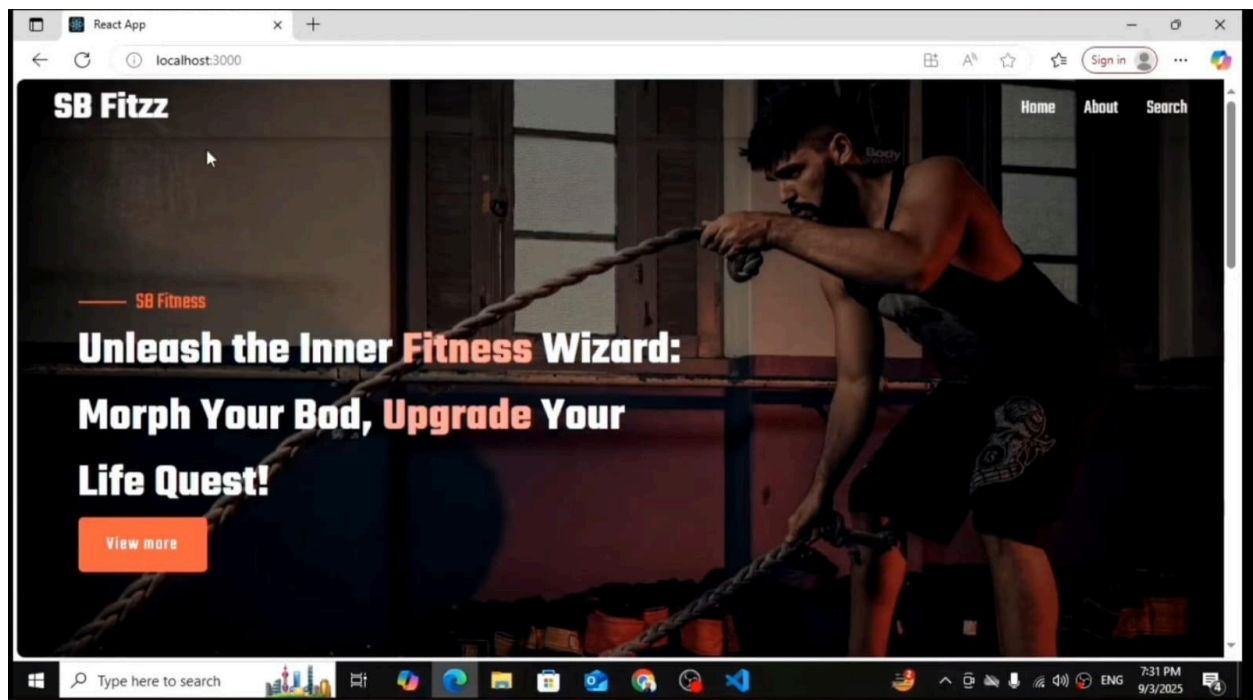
React App

localhost:3000

Sign in

SB Fitzz

Home About Search

Body

SB Fitness

Unleash the Inner Fitness Wizard: Morph Your Bod, Upgrade Your Life Quest!

View more

Type here to search

ENG

7:31 PM
9/3/2025